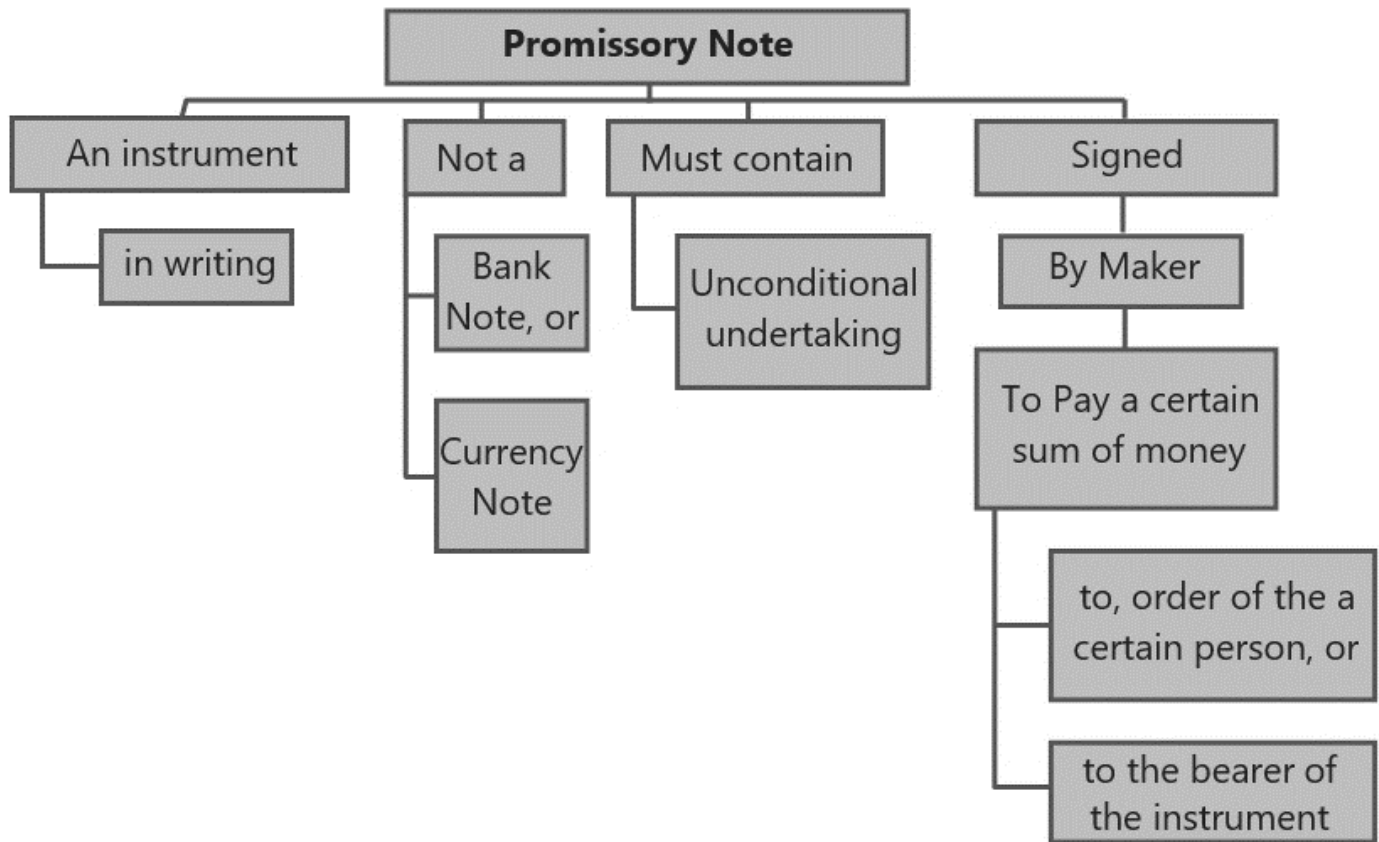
Promissory Note

An instrument

in writing

Not a

Bank Note, or

Currency Note

Must contain

Unconditional undertaking

Signed

By Maker

To Pay a certain sum of money

to, order of the a certain person, or

to the bearer of the instrument